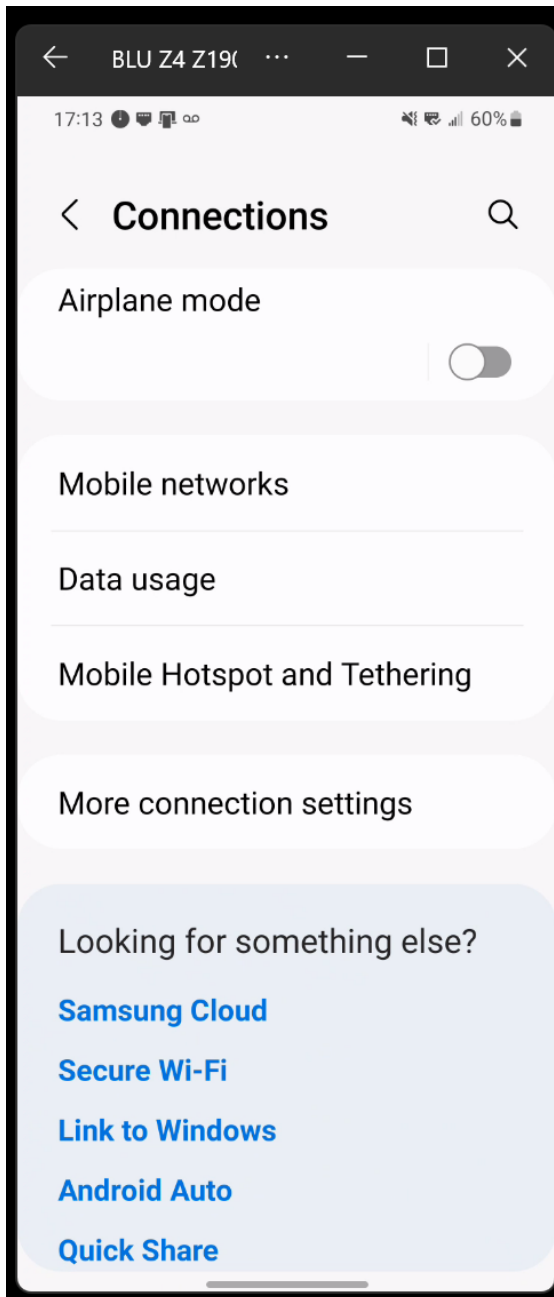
BLU Z4 Z19( ···

17:13

60%

Connections

Airplane mode

Mobile networks

Data usage

Mobile Hotspot and Tethering

More connection settings

Looking for something else?

Samsung Cloud

Secure Wi-Fi

Link to Windows

Android Auto

Quick Share